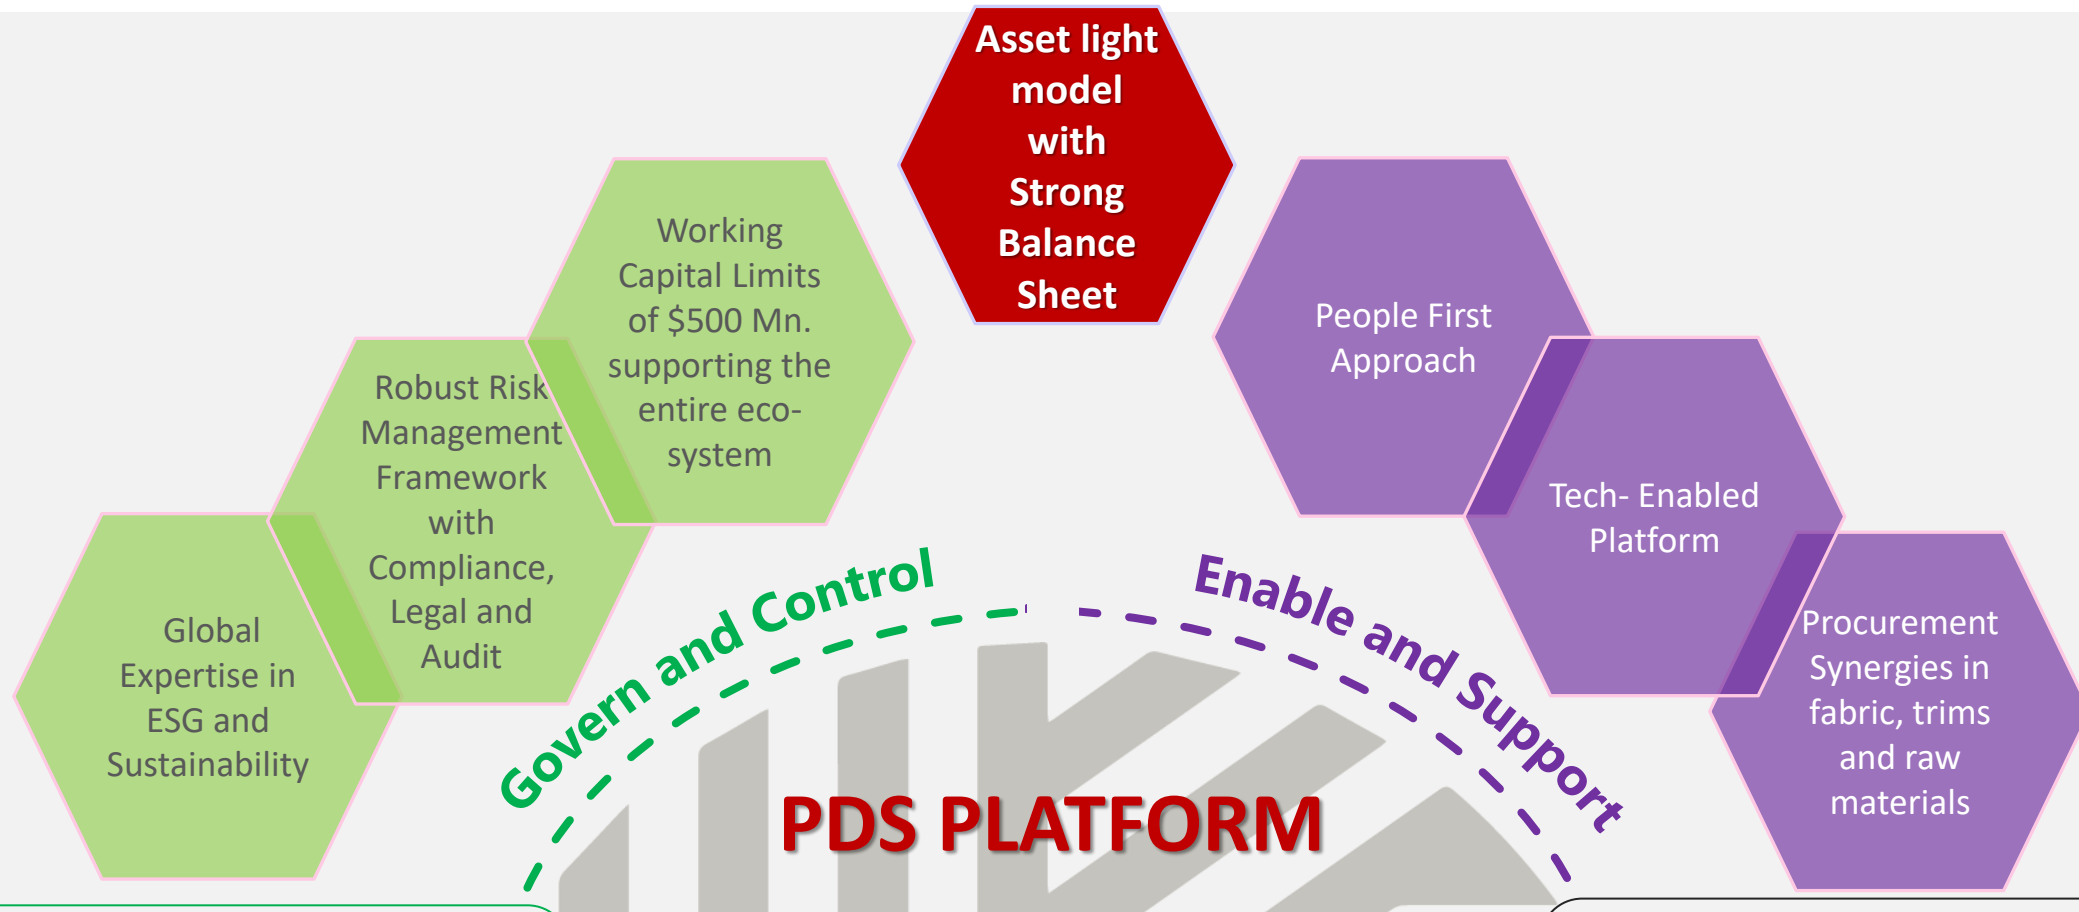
Asset light model with Strong Balance Sheet

Working Capital Limits of $500 Mn. supporting the entire eco-system

Robust Risk Management Framework with Compliance, Legal and Audit

Global Expertise in ESG and Sustainability

People First Approach

Tech- Enabled Platform

Procurement Synergies in fabric, trims and raw materials

Govern and Control

Enable and Support

PDS PLATFORM